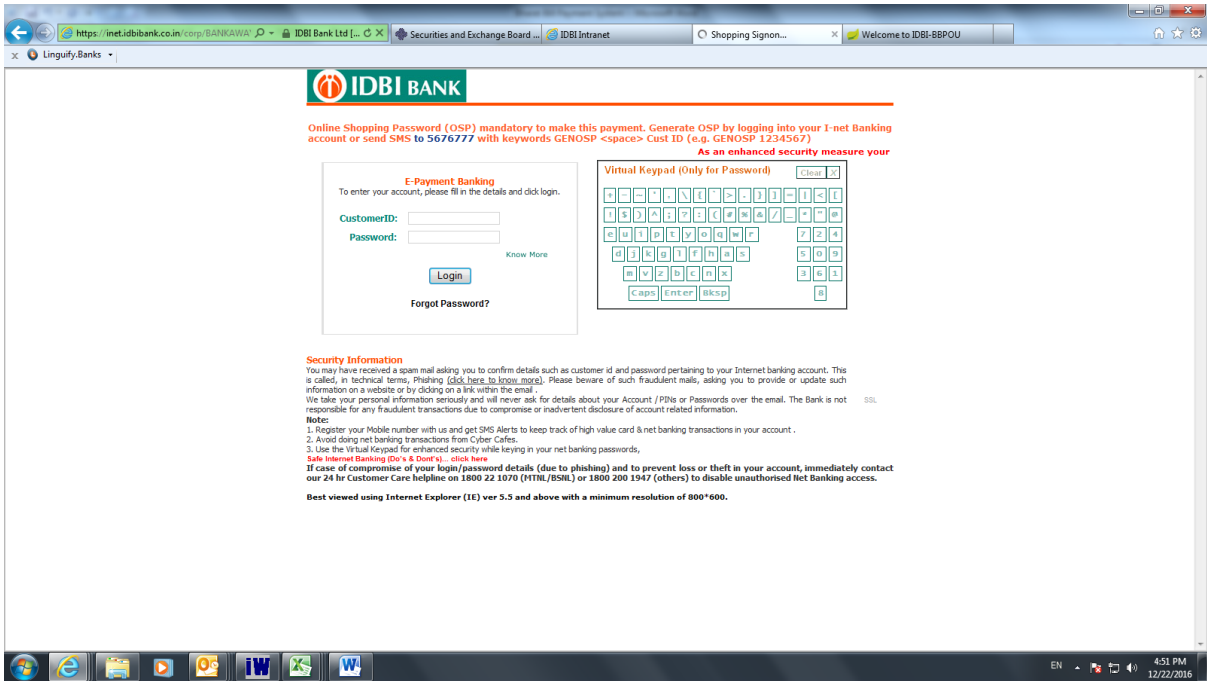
https://inet.idbibank.co.in/corp/BANKAWA | IDBI Bank Ltd [... | Securities and Exchange Board ... | IDBI Intranet | Shopping Signon... | Welcome to IDBI-BBPOU

Linguify.Banks

IDBI BANK

Online Shopping Password (OSP) mandatory to make this payment. Generate OSP by logging into your I-net Banking account or send SMS to 5676777 with keywords GENOSP <space> Cust ID (e.g. GENOSP 1234567)

As an enhanced security measure your

E-Payment Banking
To enter your account, please fill in the details and click login.

CustomerID:
Password:
Know More
Login
Forgot Password?

Virtual Keypad (Only for Password)
Clear X

e u i p t y o q w r
d j k g l f h a s
m v z b c n x
Caps Enter Bksp

7 2 4
5 0 9
3 6 1
8

Security Information
You may have received a spam mail asking you to confirm details such as customer id and password pertaining to your Internet banking account. This is called, in technical terms, Phishing (click here to know more). Please beware of such fraudulent mails, asking you to provide or update such information on a website or by clicking on a link within the email .
We take your personal information seriously and will never ask for details about your Account / PINs or Passwords over the email. The Bank is not responsible for any fraudulent transactions due to compromise or inadvertent disclosure of account related information.
SSL
Note:
1. Register your Mobile number with us and get SMS Alerts to keep track of high value card & net banking transactions in your account .
2. Avoid doing net banking transactions from Cyber Cafes.
3. Use the Virtual Keypad for enhanced security while keying in your net banking passwords,
Safe Internet Banking (Do's & Dont's)... click here
If case of compromise of your login/password details (due to phishing) and to prevent loss or theft in your account, immediately contact our 24 hr Customer Care helpline on 1800 22 1070 (MTNL/BSNL) or 1800 200 1947 (others) to disable unauthorised Net Banking access.

Best viewed using Internet Explorer (IE) ver 5.5 and above with a minimum resolution of 800*600.

EN 4:51 PM 12/22/2016